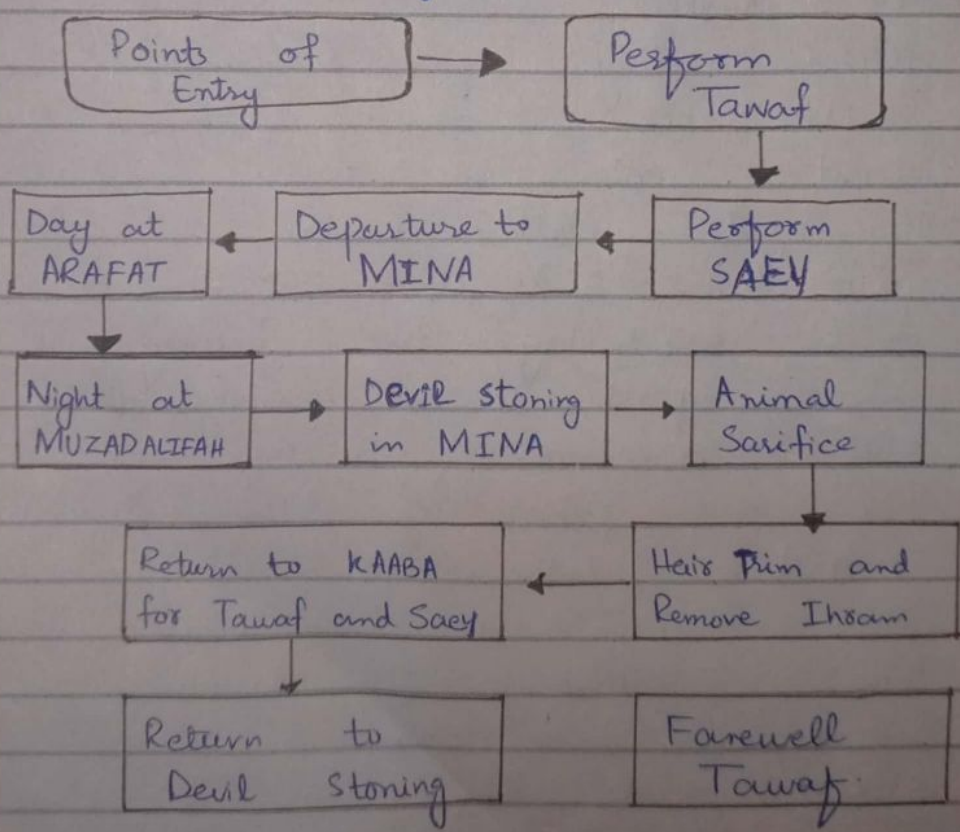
Points of Entry

Perform Tawaf

Perform SAEY

Departure to MINA

Day at ARAFAT

Night at MUZADALIFAH

Devil stoning in MINA

Animal Sarifice

Hair Trim and Remove Ihram

Return to KAABA for Tawaf and Saey

Return to Devil Stoning

Farewell Tawaf